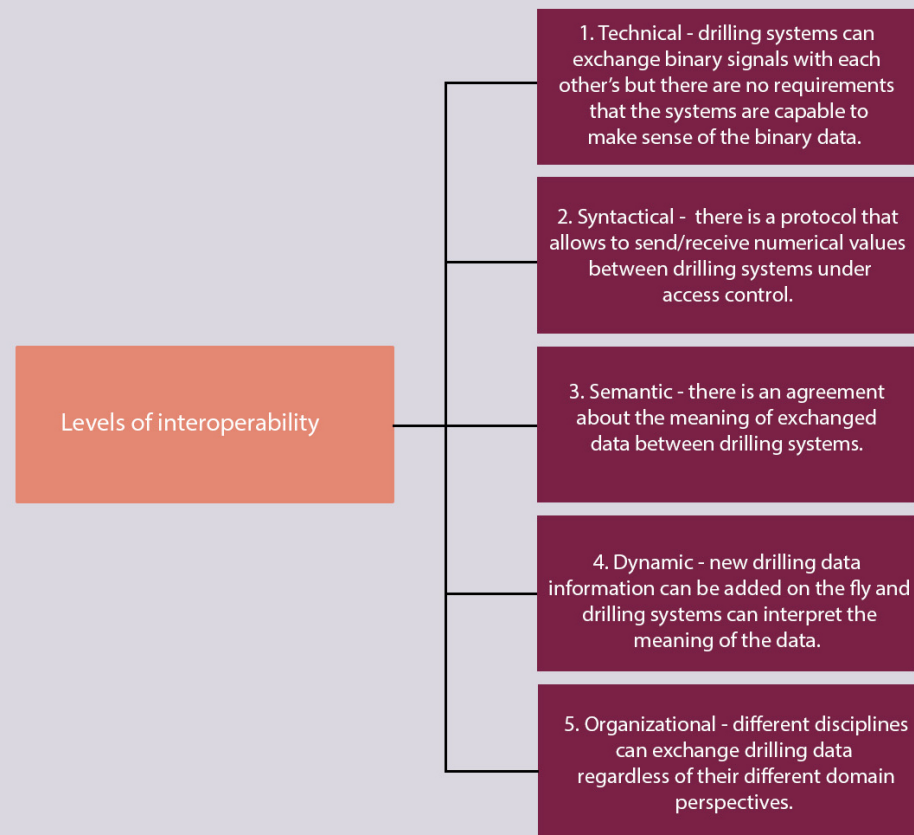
Levels of interoperability

1. Technical - drilling systems can exchange binary signals with each other's but there are no requirements that the systems are capable to make sense of the binary data.

2. Syntactical - there is a protocol that allows to send/receive numerical values between drilling systems under access control.

3. Semantic - there is an agreement about the meaning of exchanged data between drilling systems.

4. Dynamic - new drilling data information can be added on the fly and drilling systems can interpret the meaning of the data.

5. Organizational - different disciplines can exchange drilling data regardless of their different domain perspectives.